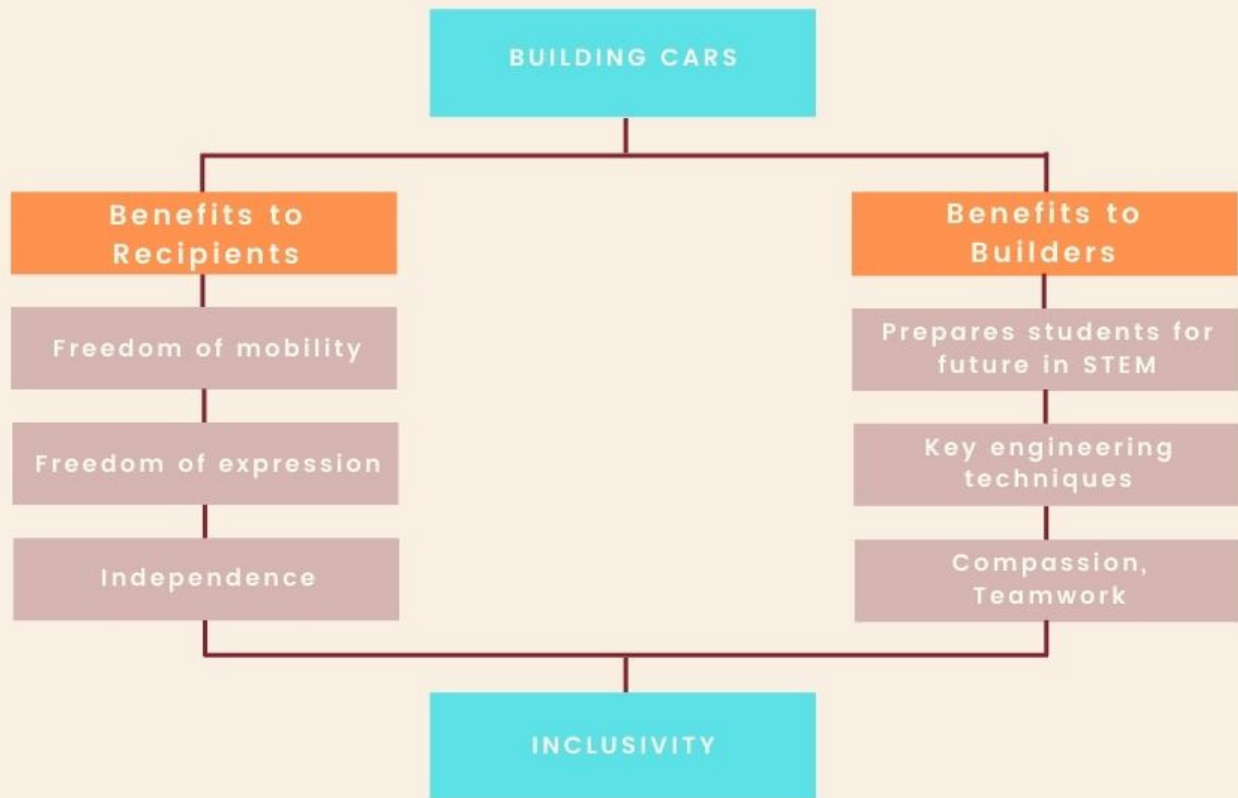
BUILDING CARS

Benefits to Recipients

Freedom of mobility

Freedom of expression

Independence

Benefits to Builders

Prepares students for future in STEM

Key engineering techniques

Compassion, Teamwork

INCLUSIVITY